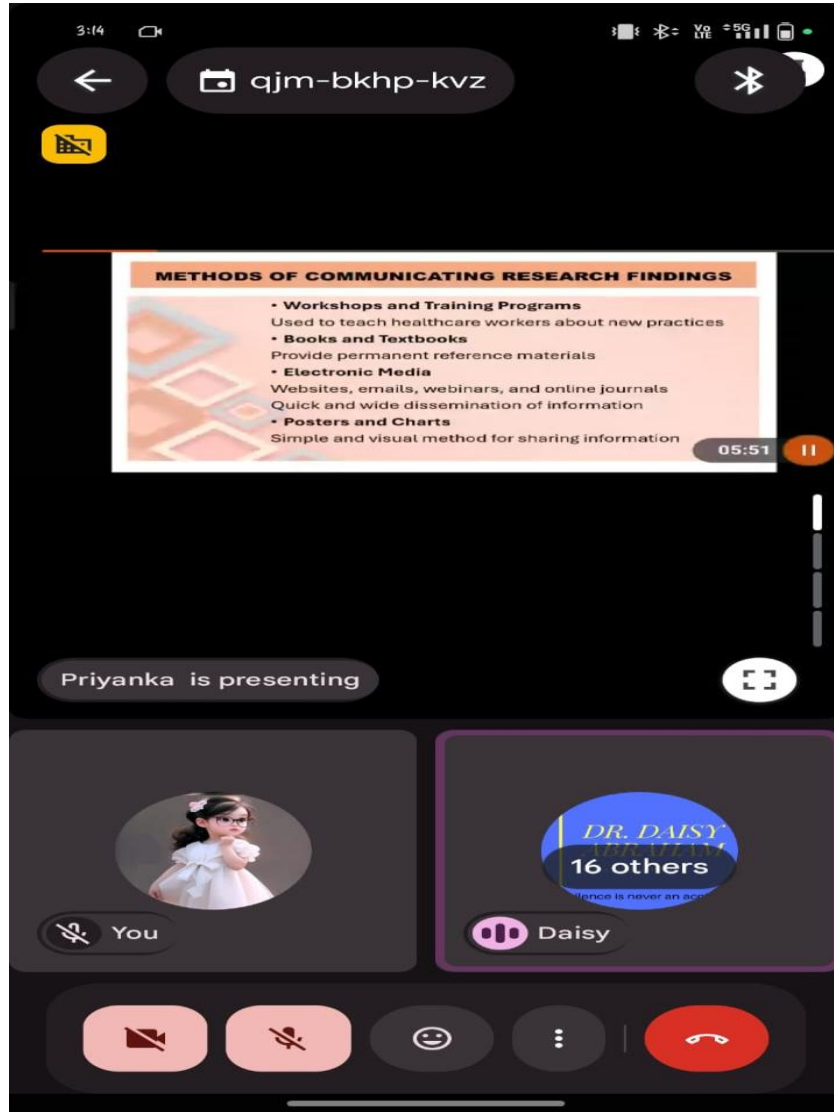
3:14

qjm-bkhp-kvz

METHODS OF COMMUNICATING RESEARCH FINDINGS

• Workshops and Training Programs
Used to teach healthcare workers about new practices
• Books and Textbooks
Provide permanent reference materials
• Electronic Media
Websites, emails, webinars, and online journals
Quick and wide dissemination of information
• Posters and Charts
Simple and visual method for sharing information

05:51

Priyanka is presenting

You

DR. DAISY
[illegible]
16 others
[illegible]llence is never an acc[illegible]

Daisy